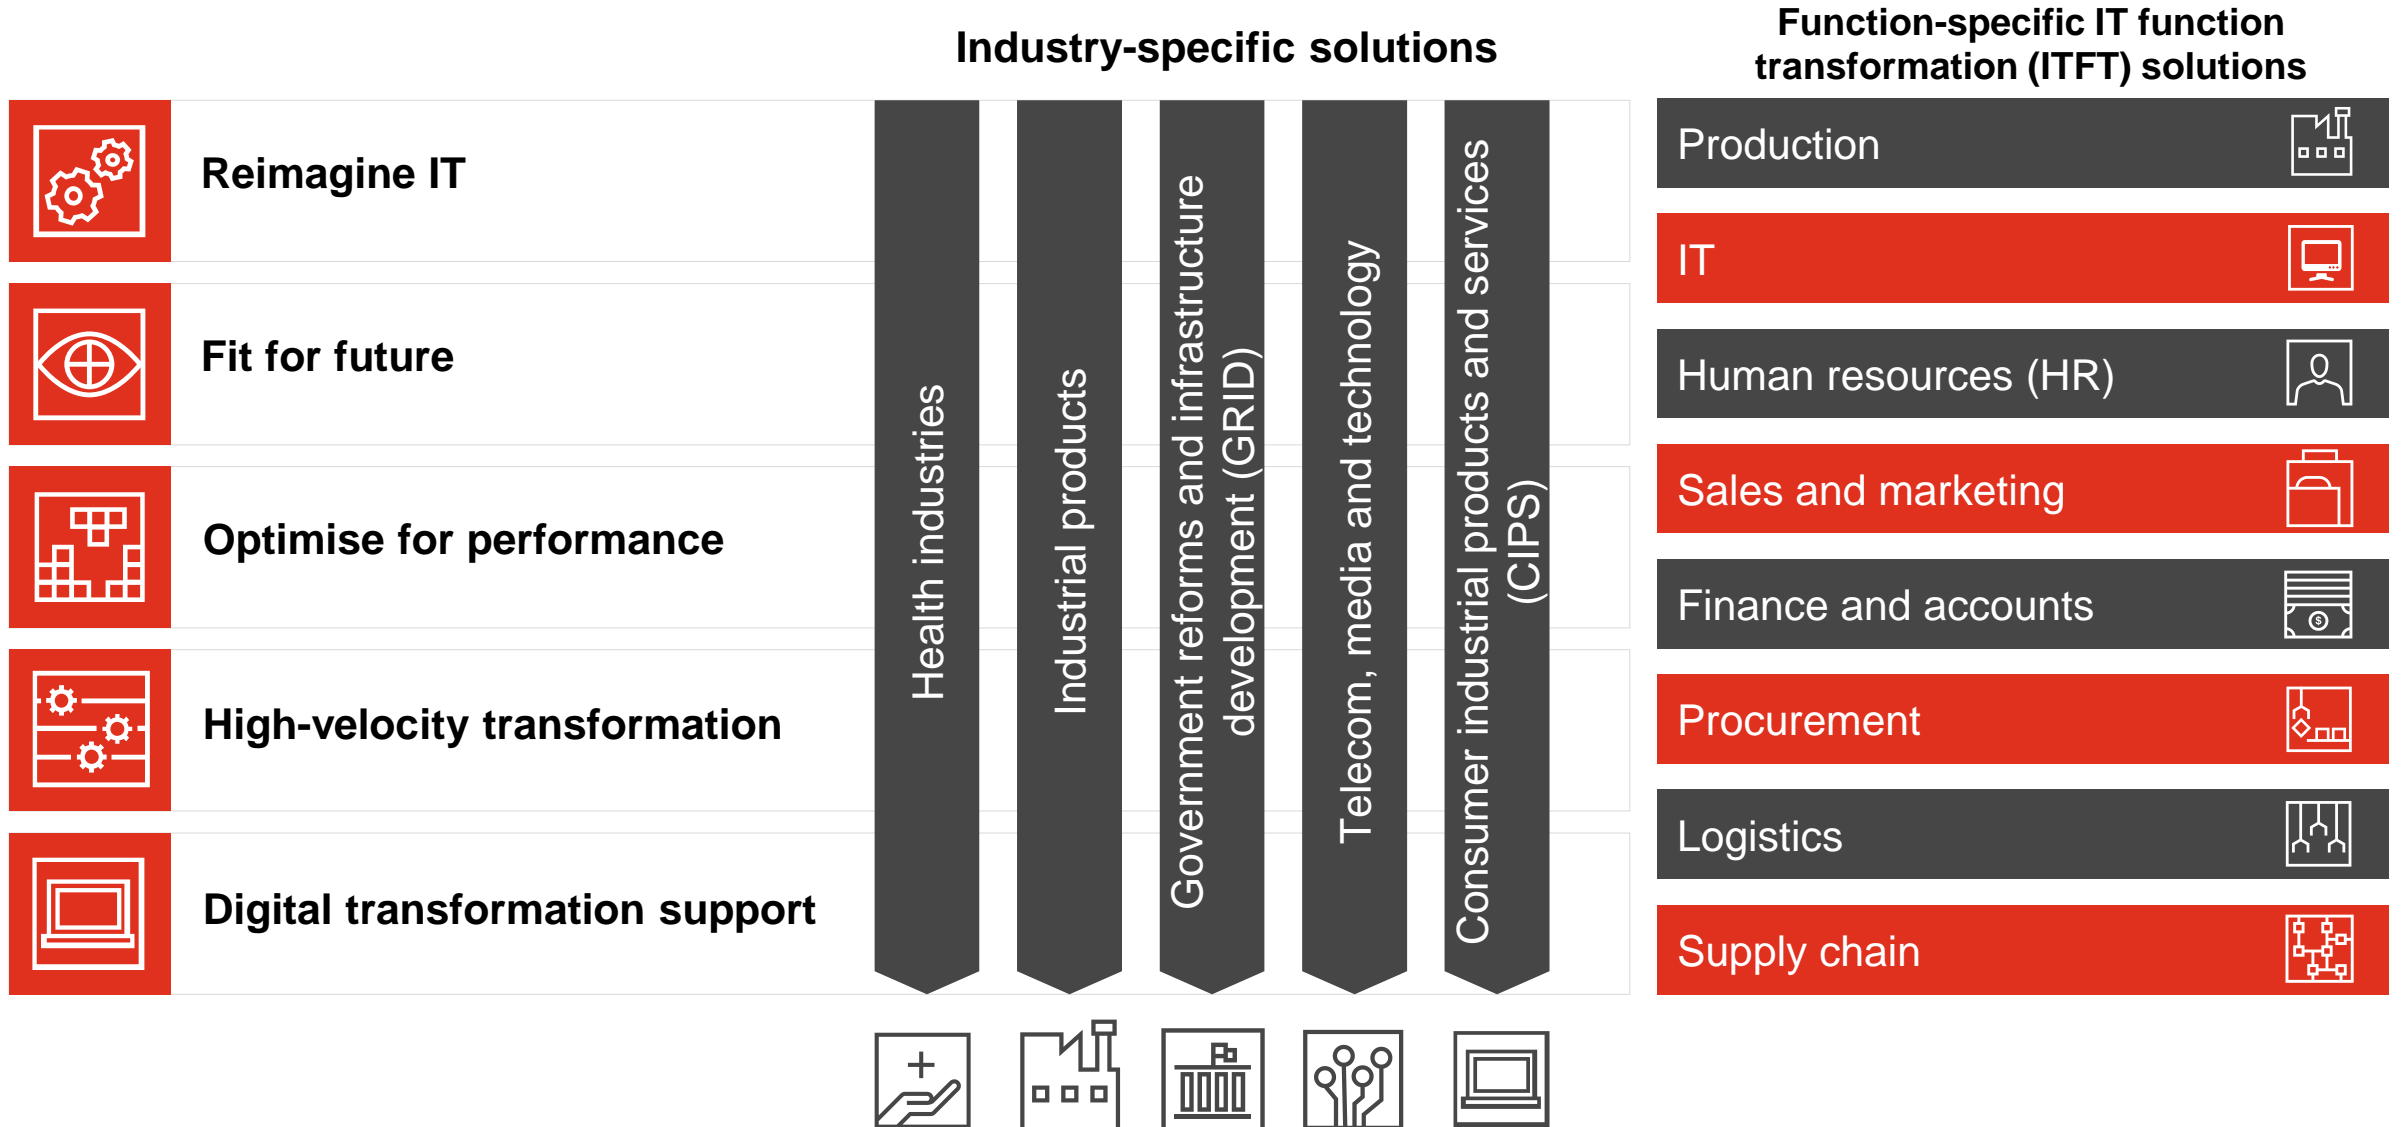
Industry-specific solutions

Function-specific IT function transformation (ITFT) solutions

Reimagine IT

Fit for future

Optimise for performance

High-velocity transformation

Digital transformation support

Health industries

Industrial products

Government reforms and infrastructure development (GRID)

Telecom, media and technology

Consumer industrial products and services (CIPS)

Production

IT

Human resources (HR)

Sales and marketing

Finance and accounts

Procurement

Logistics

Supply chain